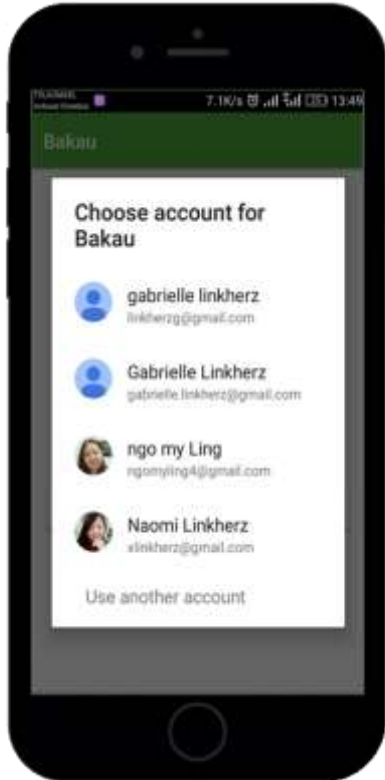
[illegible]
7.1K/s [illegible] 13:49

Bakau

Choose account for Bakau

gabrielle linkherz
linkherzg@gmail.com

Gabrielle Linkherz
gabrielle.linkherz@gmail.com

ngo my Ling
ngomyling4@gmail.com

Naomi Linkherz
xlinkherz@gmail.com

Use another account